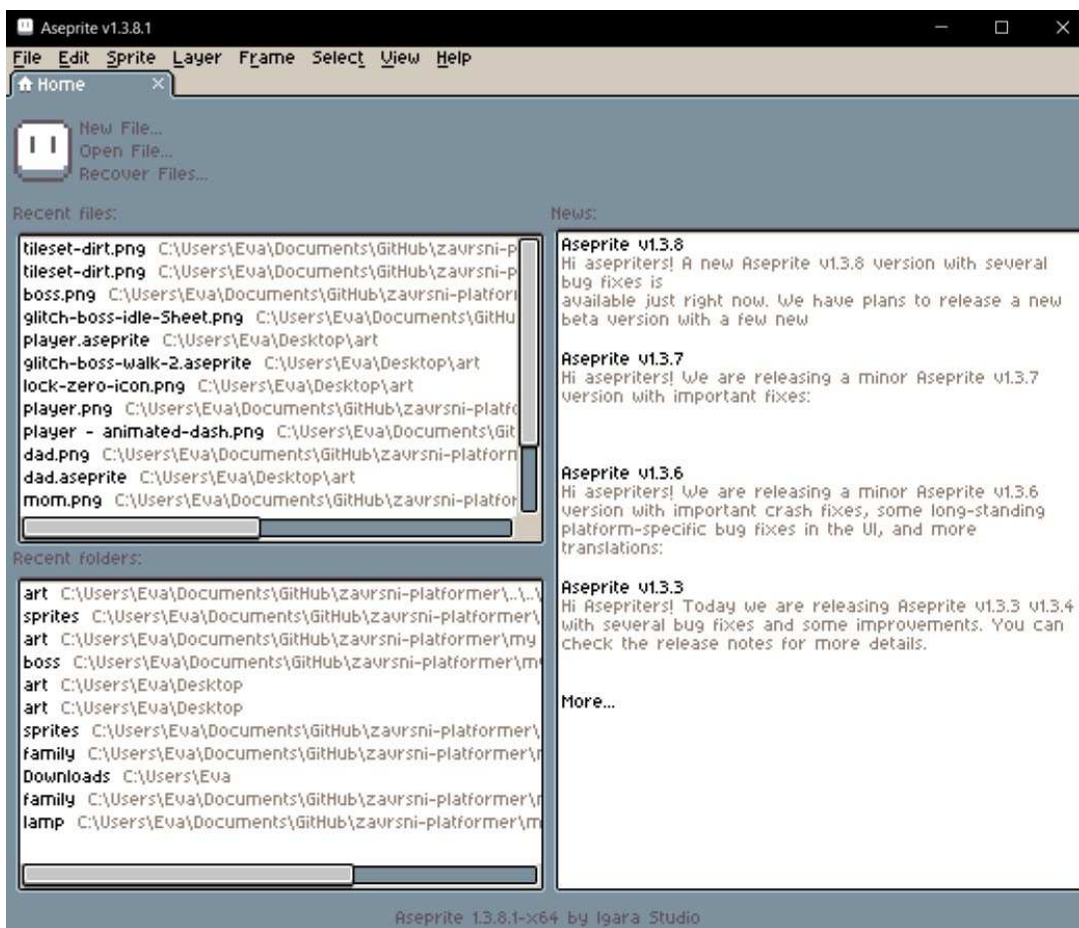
Aseprite v1.3.8.1

File Edit Sprite Layer Frame Select View Help

Home

New File...
Open File...
Recover Files...

Recent files:

tileset-dirt.png C:\Users\Eva\Documents\GitHub\zavrsni-p
tileset-dirt.png C:\Users\Eva\Documents\GitHub\zavrsni-p
boss.png C:\Users\Eva\Documents\GitHub\zavrsni-platfor
glitch-boss-idle-Sheet.png C:\Users\Eva\Documents\GitHu
player.aseprite C:\Users\Eva\Desktop\art
glitch-boss-walk-2.aseprite C:\Users\Eva\Desktop\art
lock-zero-icon.png C:\Users\Eva\Desktop\art
player.png C:\Users\Eva\Documents\GitHub\zavrsni-platfo
player - animated-dash.png C:\Users\Eva\Documents\Git
dad.png C:\Users\Eva\Documents\GitHub\zavrsni-platform
dad.aseprite C:\Users\Eva\Desktop\art
mom.png C:\Users\Eva\Documents\GitHub\zavrsni-platfor

Recent folders:

art C:\Users\Eva\Documents\GitHub\zavrsni-platformer\..\..\
sprites C:\Users\Eva\Documents\GitHub\zavrsni-platformer\
art C:\Users\Eva\Documents\GitHub\zavrsni-platformer\my
boss C:\Users\Eva\Documents\GitHub\zavrsni-platformer\m
art C:\Users\Eva\Desktop
art C:\Users\Eva\Desktop
sprites C:\Users\Eva\Documents\GitHub\zavrsni-platformer\
family C:\Users\Eva\Documents\GitHub\zavrsni-platformer\r
Downloads C:\Users\Eva
family C:\Users\Eva\Documents\GitHub\zavrsni-platformer\r
lamp C:\Users\Eva\Documents\GitHub\zavrsni-platformer\m

News:

Aseprite v1.3.8
Hi asepriters! A new Aseprite v1.3.8 version with several bug fixes is available just right now. We have plans to release a new beta version with a few new

Aseprite v1.3.7
Hi asepriters! We are releasing a minor Aseprite v1.3.7 version with important fixes:

Aseprite v1.3.6
Hi asepriters! We are releasing a minor Aseprite v1.3.6 version with important crash fixes, some long-standing platform-specific bug fixes in the UI, and more translations:

Aseprite v1.3.3
Hi Asepriters! Today we are releasing Aseprite v1.3.3 v1.3.4 with several bug fixes and some improvements. You can check the release notes for more details.

More...

Aseprite 1.3.8.1-x64 by Igara Studio